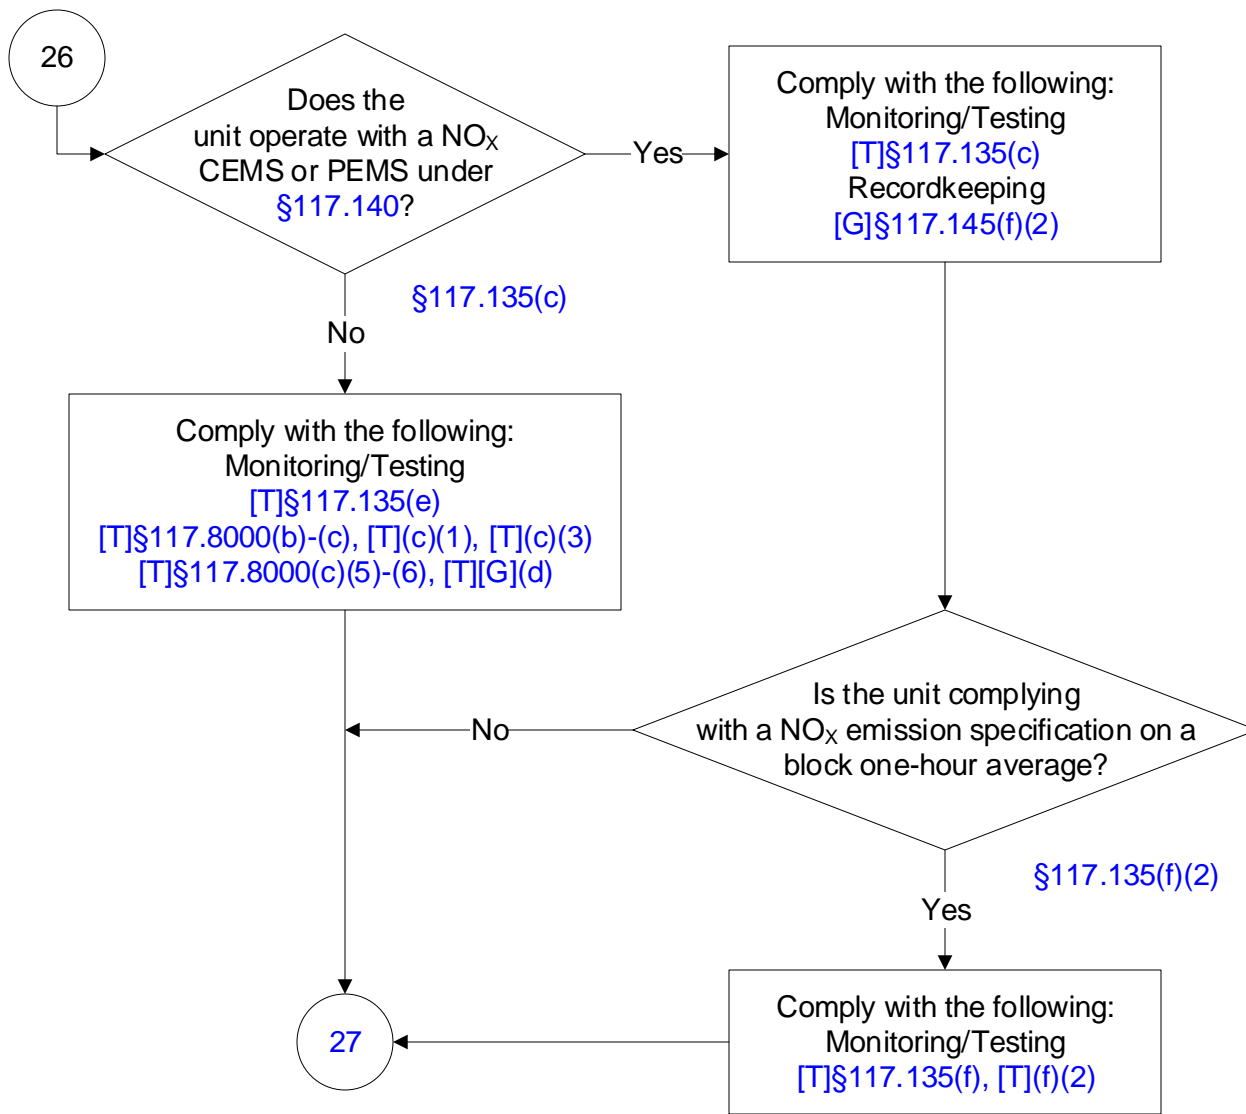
26

Does the unit operate with a $NO_X$ CEMS or PEMS under §117.140?

Yes

Comply with the following:
Monitoring/Testing
[T]§117.135(c)
Recordkeeping
[G]§117.145(f)(2)

§117.135(c)

No

Comply with the following:
Monitoring/Testing
[T]§117.135(e)
[T]§117.8000(b)-(c), [T](c)(1), [T](c)(3)
[T]§117.8000(c)(5)-(6), [T][G](d)

Is the unit complying with a $NO_X$ emission specification on a block one-hour average?

No

§117.135(f)(2)

Yes

27

Comply with the following:
Monitoring/Testing
[T]§117.135(f), [T](f)(2)